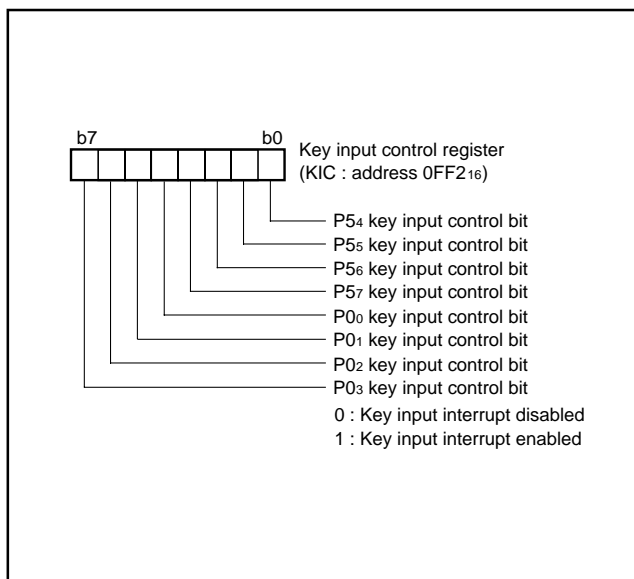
b7

b0

Key input control register
(KIC : address $0FF2_{16}$)

$P5_4$ key input control bit
$P5_5$ key input control bit
$P5_6$ key input control bit
$P5_7$ key input control bit
$P0_0$ key input control bit
$P0_1$ key input control bit
$P0_2$ key input control bit
$P0_3$ key input control bit
0 : Key input interrupt disabled
1 : Key input interrupt enabled